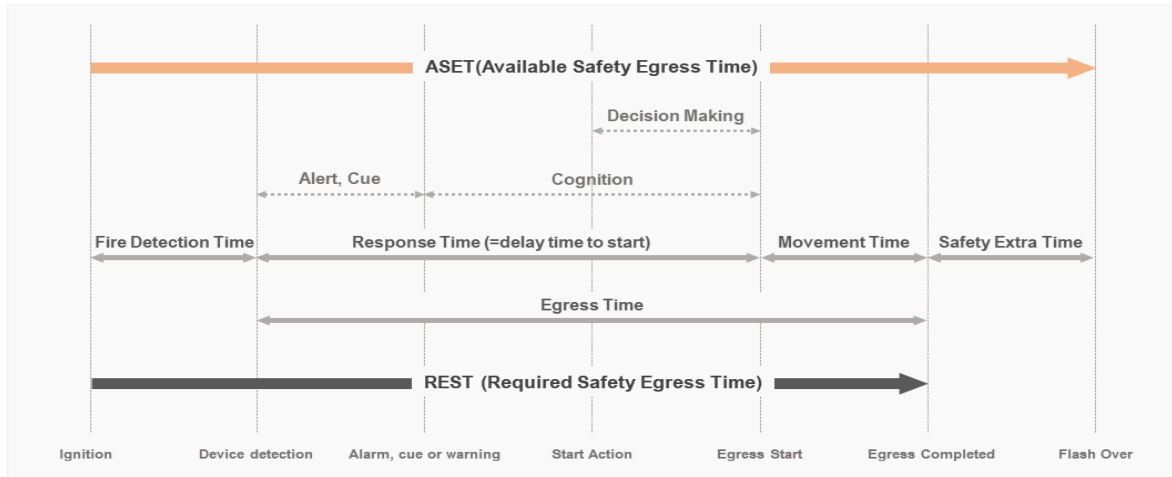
ASET(Available Safety Egress Time)

Decision Making

Alert, Cue

Cognition

Fire Detection Time

Response Time (=delay time to start)

Movement Time

Safety Extra Time

Egress Time

REST (Required Safety Egress Time)

Ignition

Device detection

Alarm, cue or warning

Start Action

Egress Start

Egress Completed

Flash Over